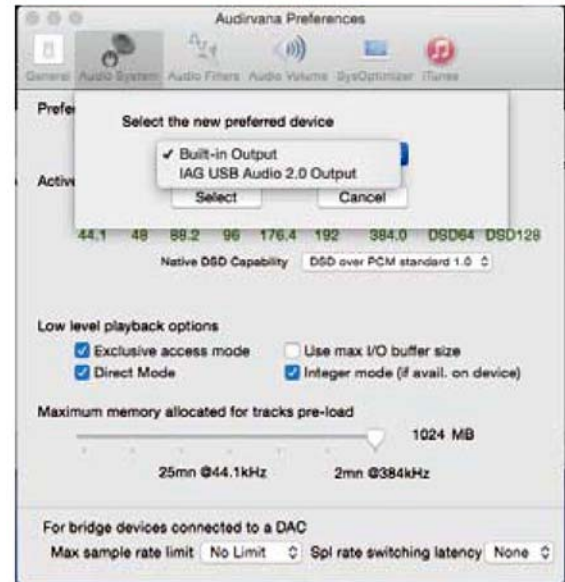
Audirvana Preferences

General Audio System Audio Filters Audio Volume SysOptimizer iTunes

Prefe

Select the new preferred device

✓ Built-in Output
IAG USB Audio 2.0 Output

Active

Select Cancel

44.1 48 88.2 96 176.4 192 384.0 DSD64 DSD128

Native DSD Capability DSD over PCM standard 1.0

Low level playback options

Exclusive access mode
Use max I/O buffer size
Direct Mode
Integer mode (if avail. on device)

Maximum memory allocated for tracks pre-load

1024 MB

25mn @44.1kHz 2mn @384kHz

For bridge devices connected to a DAC

Max sample rate limit No Limit Spl rate switching latency None